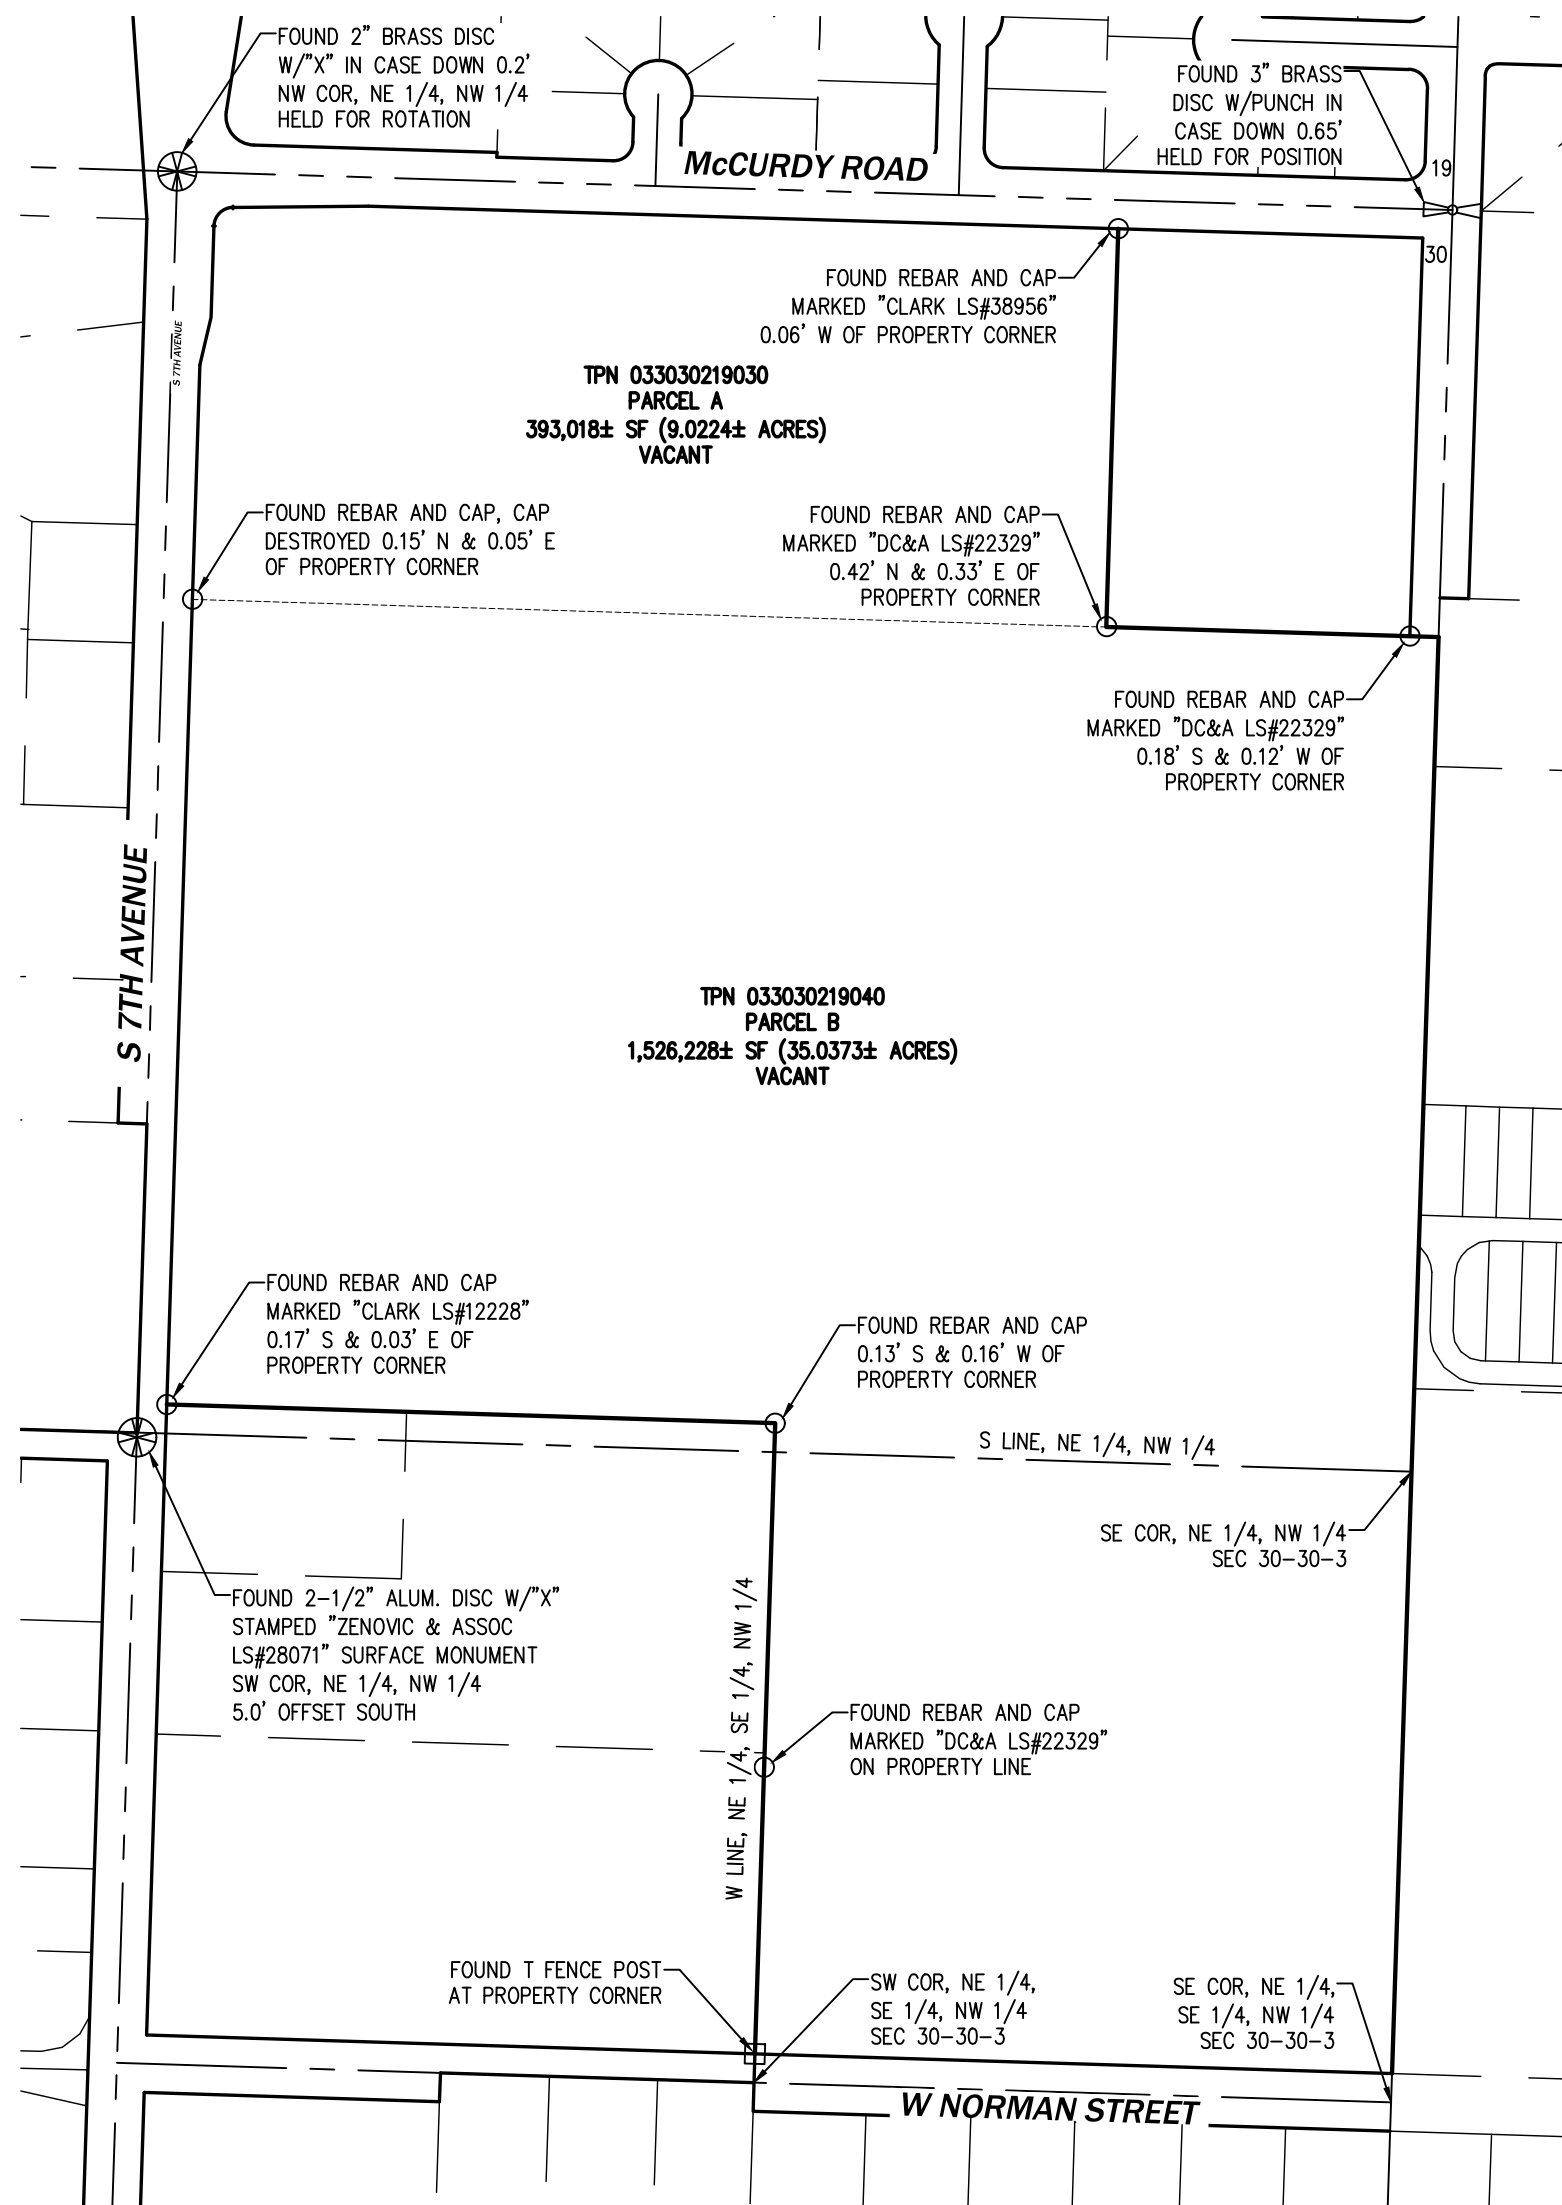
FOUND 2" BRASS DISC W/"X" IN CASE DOWN 0.2' NW COR, NE 1/4, NW 1/4 HELD FOR ROTATION

McCURDY ROAD

FOUND 3" BRASS DISC W/PUNCH IN CASE DOWN 0.65' HELD FOR POSITION

19

30

S 7TH AVENUE

FOUND REBAR AND CAP MARKED "CLARK LS#38956" 0.06' W OF PROPERTY CORNER

TPN 033030219030
PARCEL A
393,018± SF (9.0224± ACRES)
VACANT

FOUND REBAR AND CAP, CAP DESTROYED 0.15' N & 0.05' E OF PROPERTY CORNER

FOUND REBAR AND CAP MARKED "DC&A LS#22329" 0.42' N & 0.33' E OF PROPERTY CORNER

FOUND REBAR AND CAP MARKED "DC&A LS#22329" 0.18' S & 0.12' W OF PROPERTY CORNER

S 7TH AVENUE

TPN 033030219040
PARCEL B
1,526,228± SF (35.0373± ACRES)
VACANT

FOUND REBAR AND CAP MARKED "CLARK LS#12228" 0.17' S & 0.03' E OF PROPERTY CORNER

FOUND REBAR AND CAP 0.13' S & 0.16' W OF PROPERTY CORNER

S LINE, NE 1/4, NW 1/4

SE COR, NE 1/4, NW 1/4 SEC 30-30-3

FOUND 2-1/2" ALUM. DISC W/"X" STAMPED "ZENOVIC & ASSOC LS#28071" SURFACE MONUMENT SW COR, NE 1/4, NW 1/4 5.0' OFFSET SOUTH

W LINE, NE 1/4, SE 1/4, NW 1/4

FOUND REBAR AND CAP MARKED "DC&A LS#22329" ON PROPERTY LINE

FOUND T FENCE POST AT PROPERTY CORNER

SW COR, NE 1/4, SE 1/4, NW 1/4 SEC 30-30-3

SE COR, NE 1/4, SE 1/4, NW 1/4 SEC 30-30-3

W NORMAN STREET